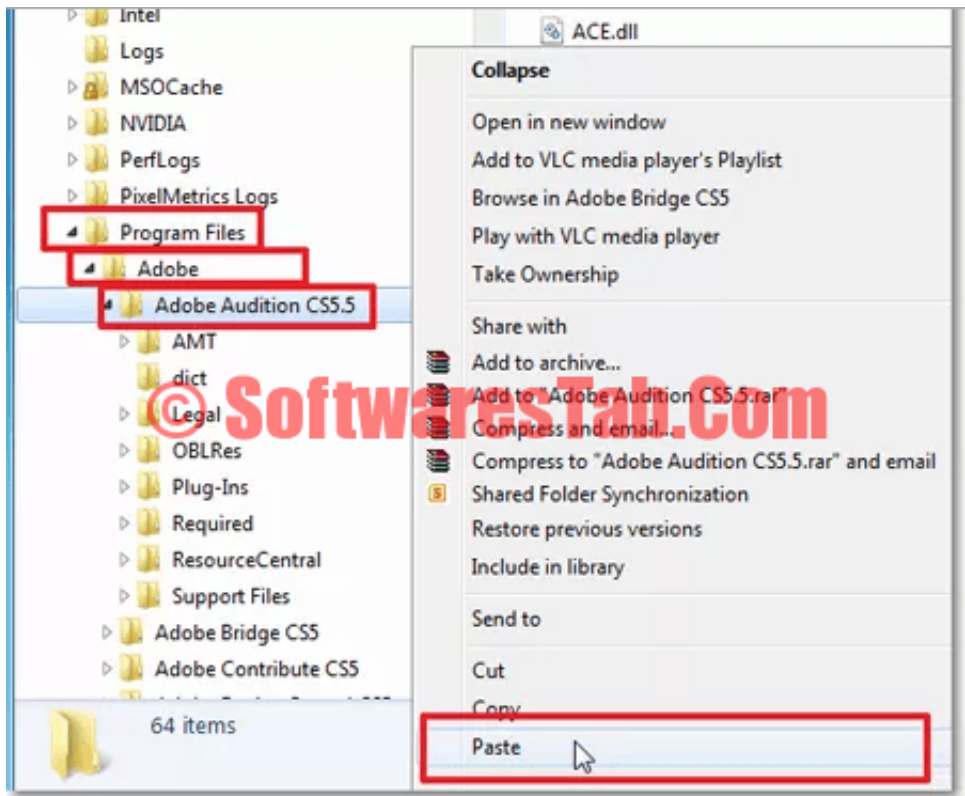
Intel
Logs
MSOCache
NVIDIA
PerfLogs
PixelMetrics Logs
Program Files
Adobe
Adobe Audition CS5.5
AMT
dict
Legal
OBLRes
Plug-Ins
Required
ResourceCentral
Support Files
Adobe Bridge CS5
Adobe Contribute CS5
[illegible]
64 items

ACE.dll

Collapse
Open in new window
Add to VLC media player's Playlist
Browse in Adobe Bridge CS5
Play with VLC media player
Take Ownership
Share with
Add to archive...
Add to "Adobe Audition CS5.5.rar"
Compress and email...
Compress to "Adobe Audition CS5.5.rar" and email
Shared Folder Synchronization
Restore previous versions
Include in library
Send to
Cut
Copy
Paste

© SoftwaresTab.Com